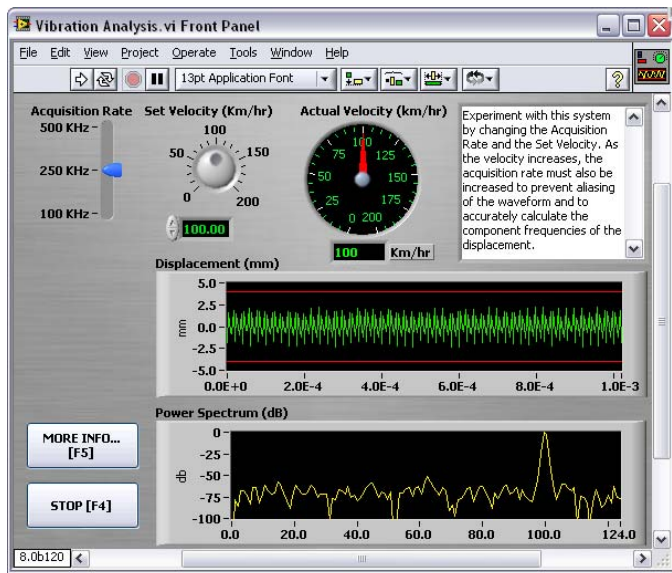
Vibration Analysis.vi Front Panel

File Edit View Project Operate Tools Window Help

13pt Application Font

Acquisition Rate
500 KHz
250 KHz
100 KHz

Set Velocity (Km/hr)
100
50
150
0
200
100.00

Actual Velocity (km/hr)
75
100
125
50
150
25
175
0
200
100
Km/hr

Experiment with this system by changing the Acquisition Rate and the Set Velocity. As the velocity increases, the acquisition rate must also be increased to prevent aliasing of the waveform and to accurately calculate the component frequencies of the displacement.

Displacement (mm)
5.0
2.5
0.0
-2.5
-5.0
mm
0.0E+0
2.0E-4
4.0E-4
6.0E-4
8.0E-4
1.0E-3

Power Spectrum (dB)
0
-25
-50
-75
-100
db
0.0
20.0
40.0
60.0
80.0
100.0
124.0

MORE INFO... [F5]

STOP [F4]

8.0b120